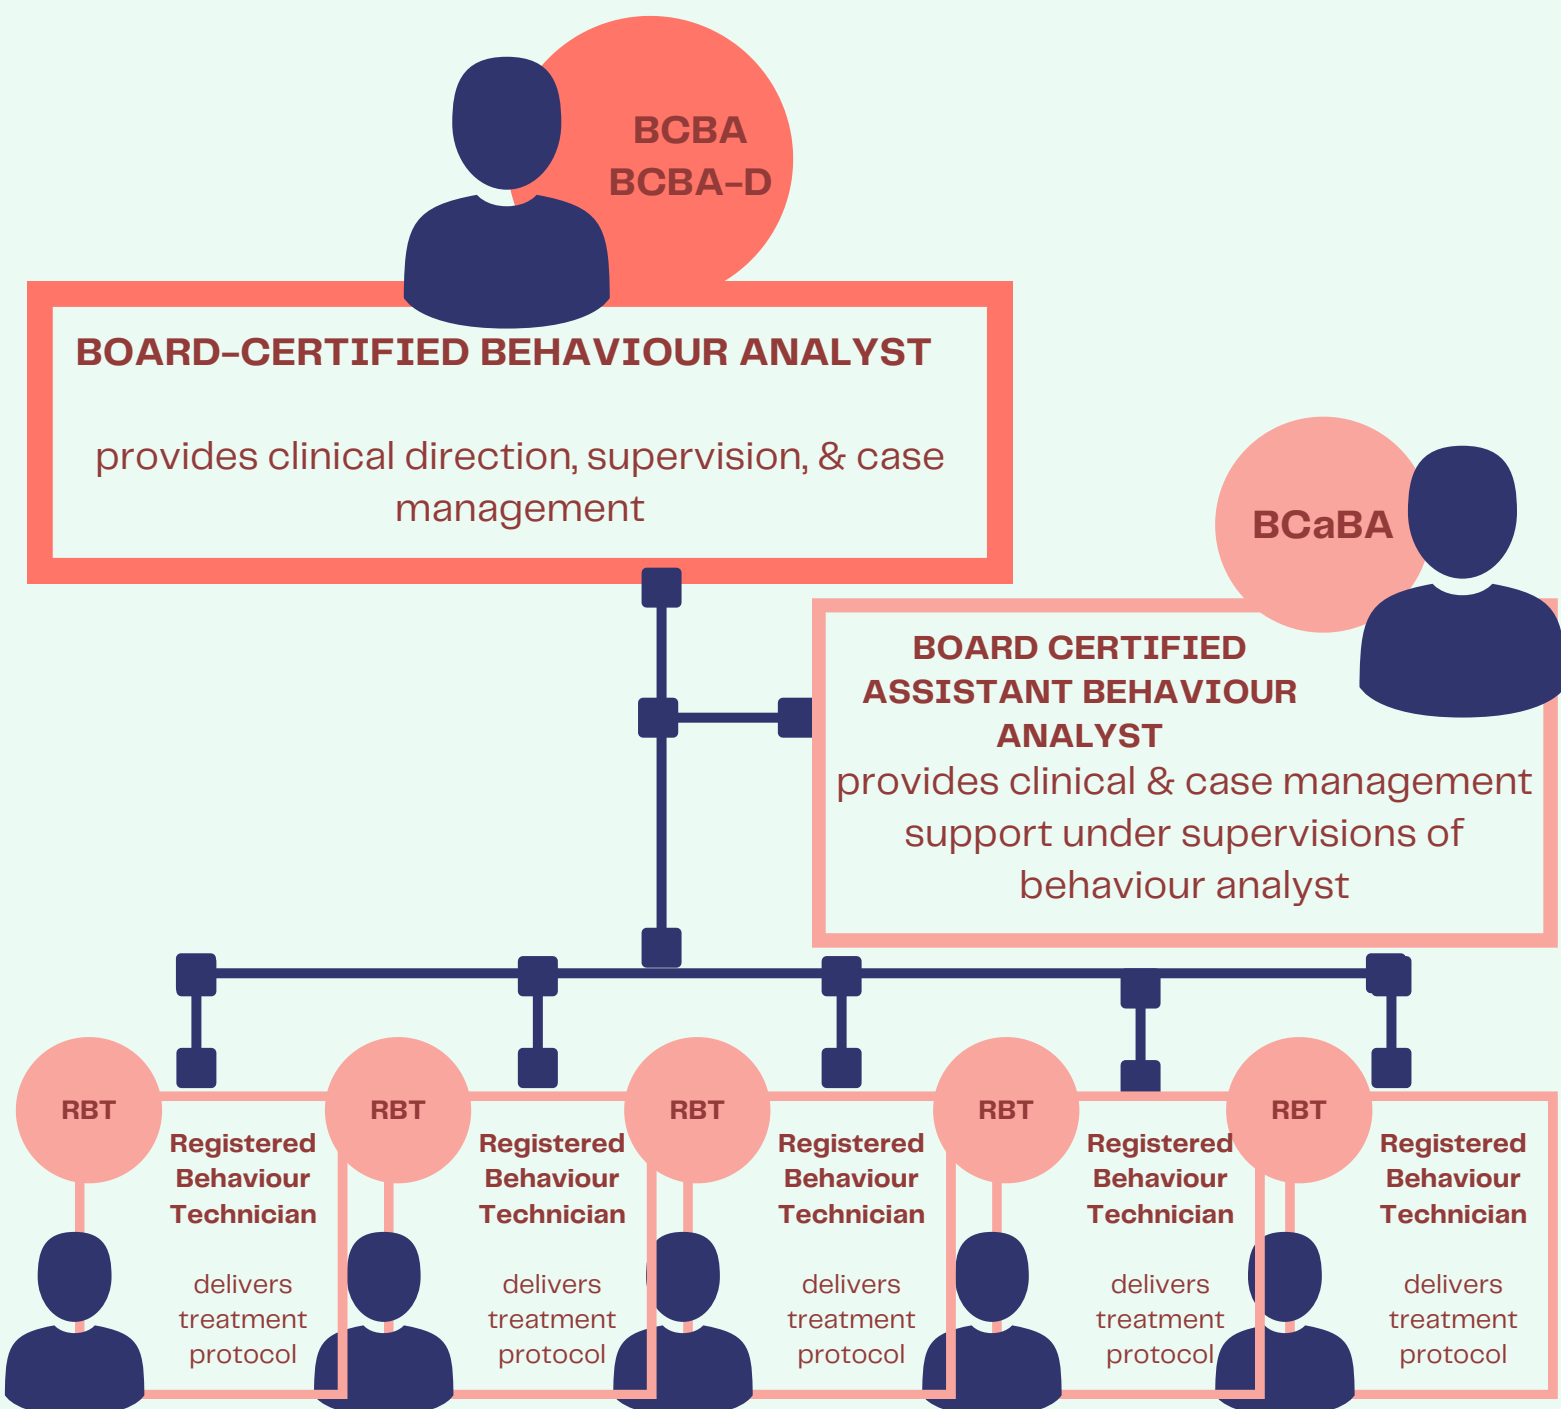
BCBA
BCBA-D

BOARD-CERTIFIED BEHAVIOUR ANALYST

provides clinical direction, supervision, & case management

BCaBA

BOARD CERTIFIED ASSISTANT BEHAVIOUR ANALYST
provides clinical & case management support under supervisions of behaviour analyst

RBT
Registered Behaviour Technician
delivers treatment protocol

RBT
Registered Behaviour Technician
delivers treatment protocol

RBT
Registered Behaviour Technician
delivers treatment protocol

RBT
Registered Behaviour Technician
delivers treatment protocol

RBT
Registered Behaviour Technician
delivers treatment protocol